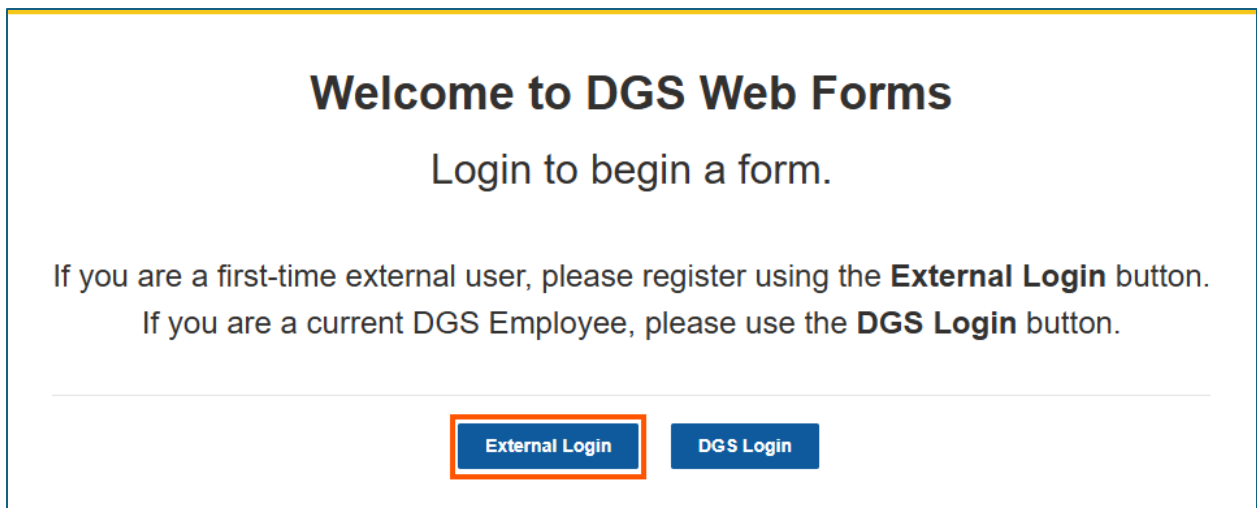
Welcome to DGS Web Forms

Login to begin a form.

If you are a first-time external user, please register using the **External Login** button. If you are a current DGS Employee, please use the **DGS Login** button.

External Login

DGS Login